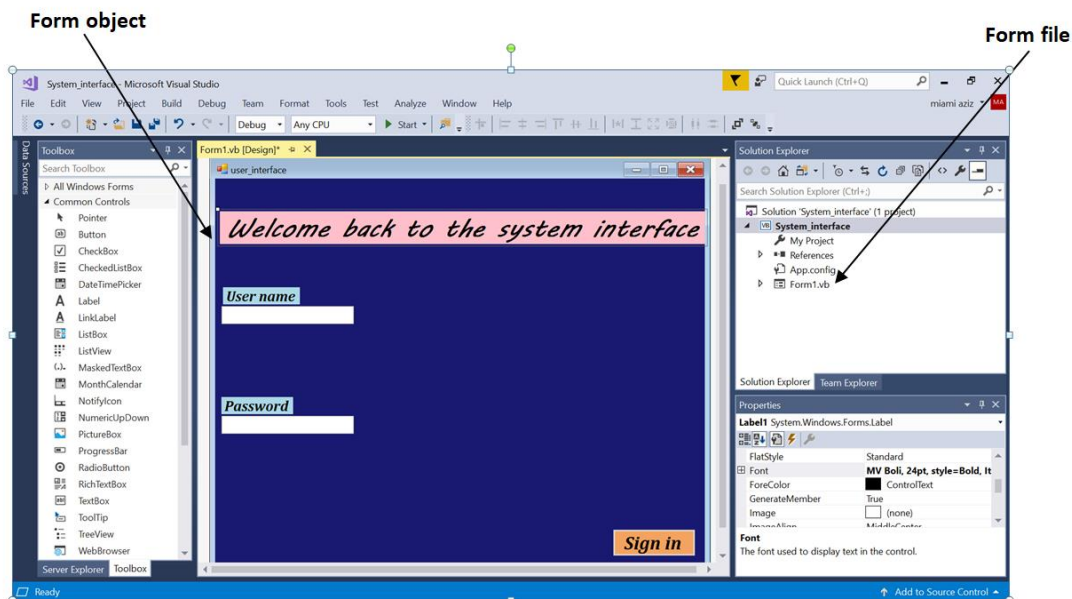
Form object

Form file

System_interface - Microsoft Visual Studio

Quick Launch (Ctrl+Q)

File Edit View Project Build Debug Team Format Tools Test Analyze Window Help

miami aziz MA

Debug Any CPU Start

Data Sources

Toolbox

Search Toolbox

All Windows Forms

Common Controls

Pointer

Button

CheckBox

CheckedListBox

DateTimePicker

Label

LinkLabel

ListBox

ListView

MaskedTextBox

MonthCalendar

NotifyIcon

NumericUpDown

PictureBox

ProgressBar

RadioButton

RichTextBox

TextBox

ToolTip

TreeView

WebBrowser

Server Explorer Toolbox

Form1.vb [Design]*

user_interface

Welcome back to the system interface

User name

Password

Sign in

Solution Explorer

Search Solution Explorer (Ctrl+;)

Solution 'System_interface' (1 project)

System_interface

My Project

References

App.config

Form1.vb

Solution Explorer Team Explorer

Properties

Label1 System.Windows.Forms.Label

| | |
|---|---|
| FlatStyle | Standard |
| Font | MV Boli, 24pt, style=Bold, It |
| ForeColor | ControlText |
| GenerateMember | True |
| Image | (none) |
| ImageAlign | MiddleCenter |

Font

The font used to display text in the control.

Ready

Add to Source Control